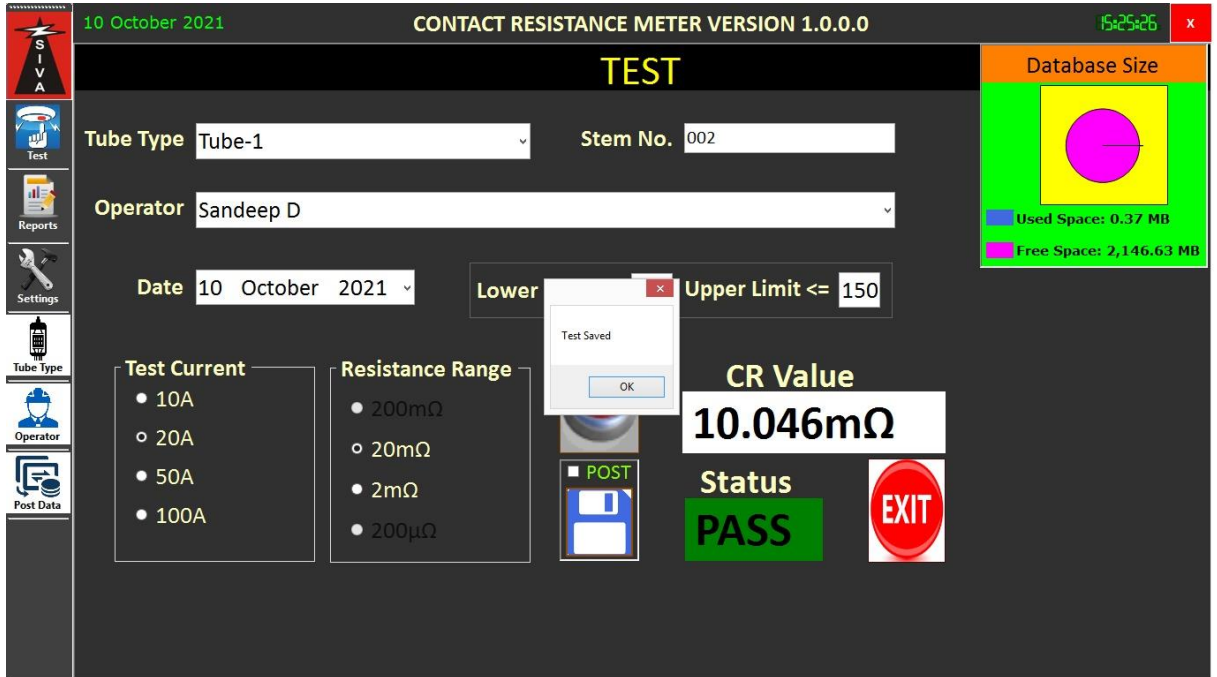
S
I
V
A

Test

Reports

Settings

Tube Type

Operator

Post Data

10 October 2021

CONTACT RESISTANCE METER VERSION 1.0.0.0

15:25:26

x

TEST

Database Size

Used Space: 0.37 MB

Free Space: 2,146.63 MB

Tube Type Tube-1

Stem No. 002

Operator Sandeep D

Date 10 October 2021

Lower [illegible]

Upper Limit <= 150

Test Saved

OK

Test Current
10A
20A
50A
100A

Resistance Range
200mΩ
20mΩ
2mΩ
200μΩ

CR Value
10.046mΩ

POST

Status
PASS

EXIT